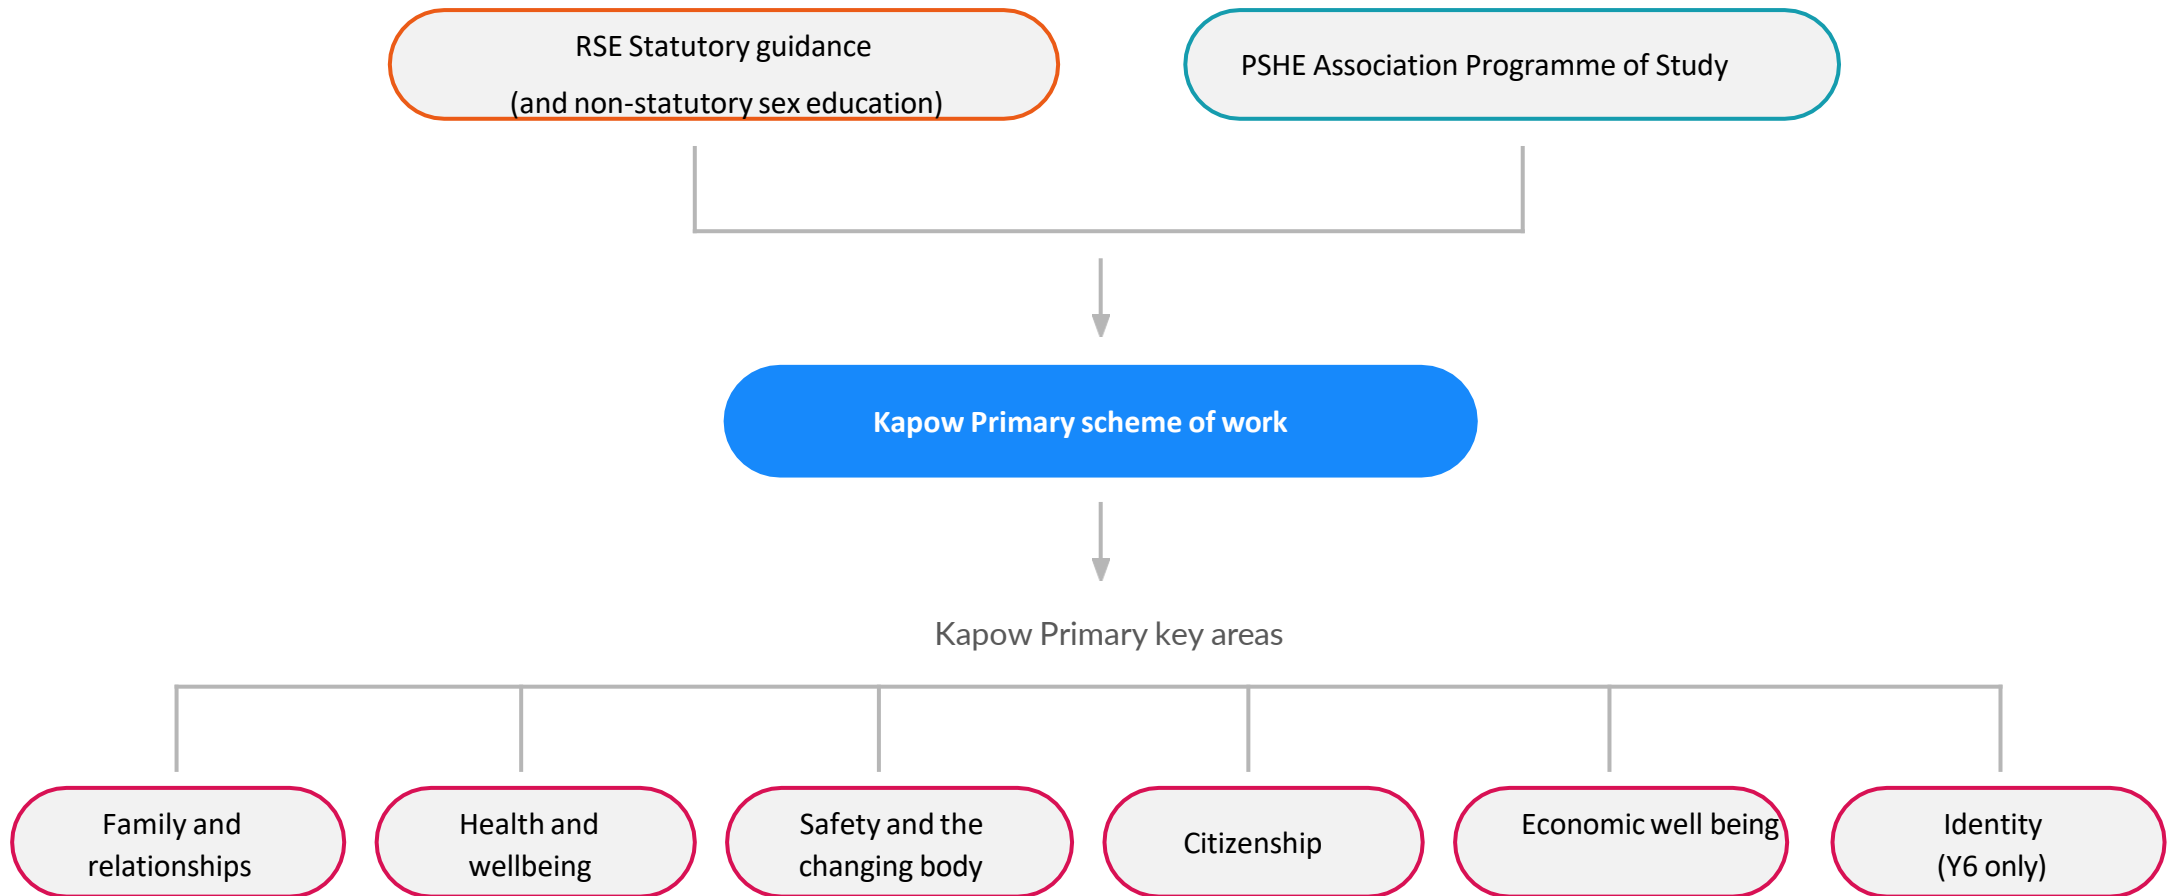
RSE Statutory guidance
(and non-statutory sex education)

PSHE Association Programme of Study

Kapow Primary scheme of work

Kapow Primary key areas

Family and relationships

Health and wellbeing

Safety and the changing body

Citizenship

Economic well being

Identity (Y6 only)